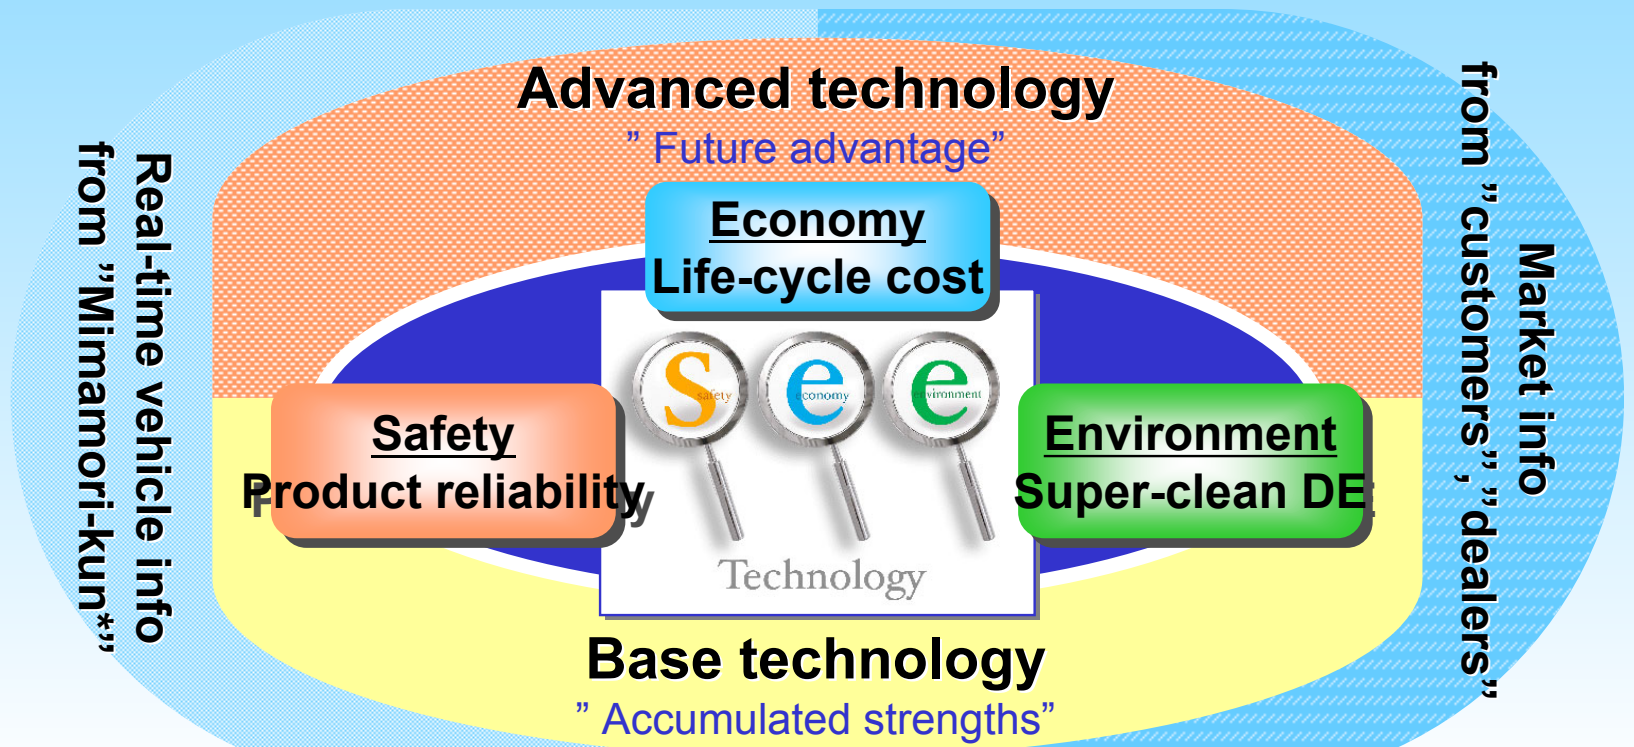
Advanced technology
" Future advantage"

Economy
Life-cycle cost

Safety
Product reliability

Environment
Super-clean DE

S safety
e economy
e environment
Technology

Base technology
" Accumulated strengths"

Real-time vehicle info
from "Mimamori-kun*"

Market info
from "customers", "dealers"